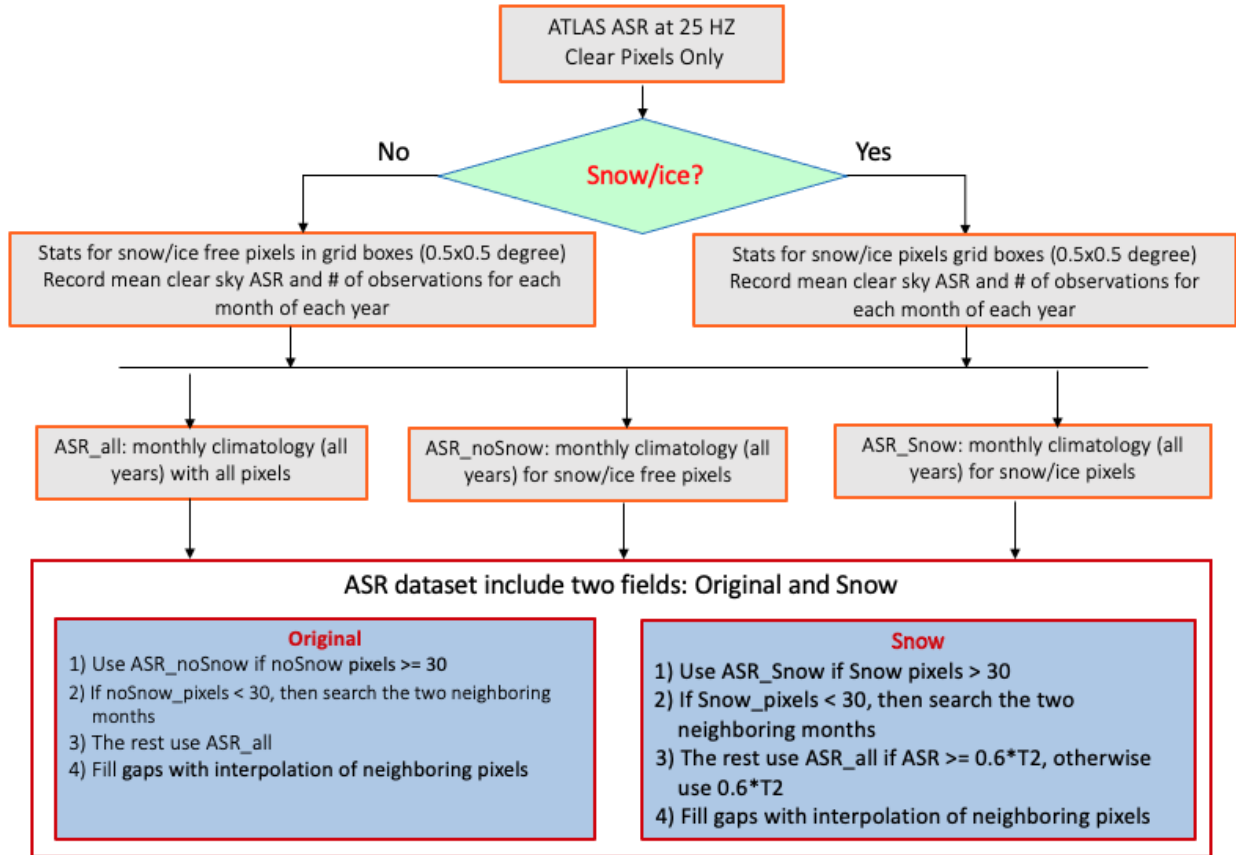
ATLAS ASR at 25 HZ
Clear Pixels Only

No

Snow/ice?

Yes

Stats for snow/ice free pixels in grid boxes (0.5x0.5 degree) Record mean clear sky ASR and # of observations for each month of each year

Stats for snow/ice pixels grid boxes (0.5x0.5 degree) Record mean clear sky ASR and # of observations for each month of each year

ASR_all: monthly climatology (all years) with all pixels

ASR_noSnow: monthly climatology (all years) for snow/ice free pixels

ASR_Snow: monthly climatology (all years) for snow/ice pixels

ASR dataset include two fields: Original and Snow

Original
1) Use ASR_noSnow if noSnow pixels >= 30
2) If noSnow_pixels < 30, then search the two neighboring months
3) The rest use ASR_all
4) Fill gaps with interpolation of neighboring pixels

Snow
1) Use ASR_Snow if Snow pixels > 30
2) If Snow_pixels < 30, then search the two neighboring months
3) The rest use ASR_all if ASR >= 0.6*T2, otherwise use 0.6*T2
4) Fill gaps with interpolation of neighboring pixels